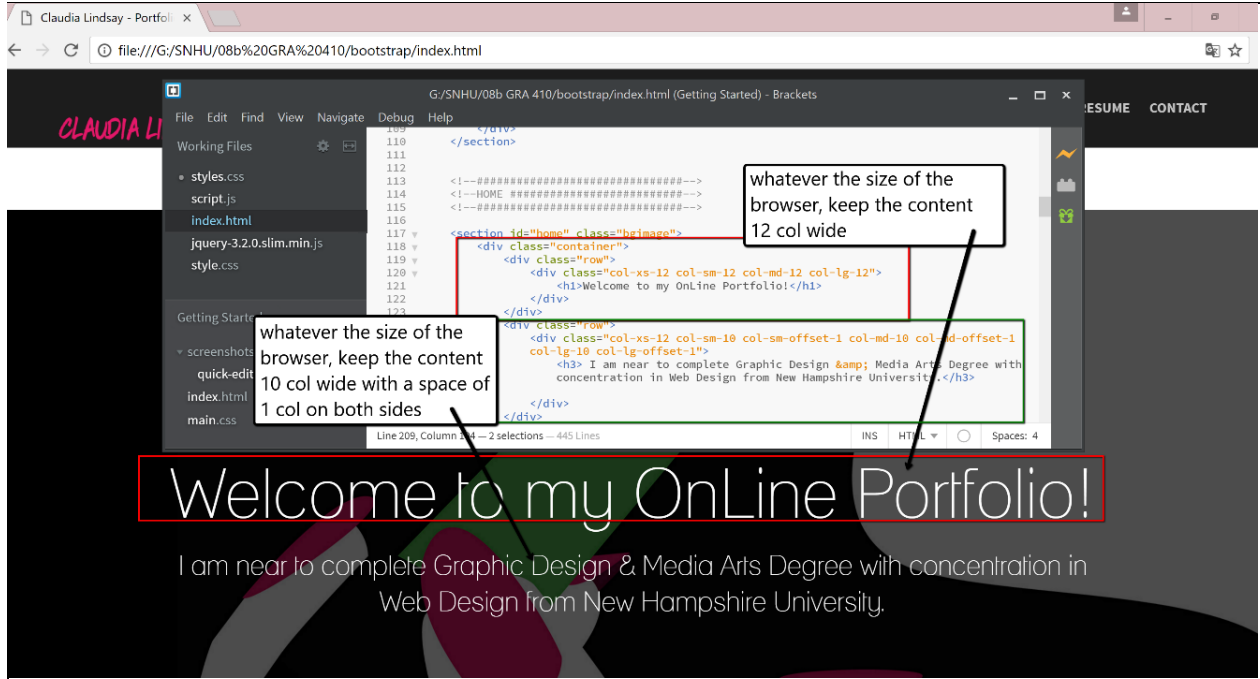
Claudia Lindsay - Portfol ×

file:///G:/SNHU/08b%20GRA%20410/bootstrap/index.html

CLAUDIA LI

RESUME CONTACT

G:/SNHU/08b GRA 410/bootstrap/index.html (Getting Started) - Brackets

File Edit Find View Navigate Debug Help

Working Files

styles.css
script.js
index.html
jquery-3.2.0.slim.min.js
style.css

Getting Starte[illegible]

screenshots
quick-edit
index.html
main.css

109 </div>
110 </section>
111
112
113 <!--################################-->
114 <!--HOME ##########################-->
115 <!--################################-->
116
117 <section id="home" class="bgimage">
118 <div class="container">
119 <div class="row">
120 <div class="col-xs-12 col-sm-12 col-md-12 col-lg-12">
121 <h1>Welcome to my OnLine Portfolio!</h1>
122 </div>
123 </div>
<div class="row">
<div class="col-xs-12 col-sm-10 col-sm-offset-1 col-md-10 col-md-offset-1 col-lg-10 col-lg-offset-1">
<h3> I am near to complete Graphic Design &amp; Media Arts Degree with concentration in Web Design from New Hampshire University.</h3>
</div>
</div>

Line 209, Column 1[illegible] — 2 selections — 445 Lines INS HTML Spaces: 4

whatever the size of the browser, keep the content 12 col wide

whatever the size of the browser, keep the content 10 col wide with a space of 1 col on both sides

Welcome to my OnLine Portfolio!

I am near to complete Graphic Design & Media Arts Degree with concentration in Web Design from New Hampshire University.